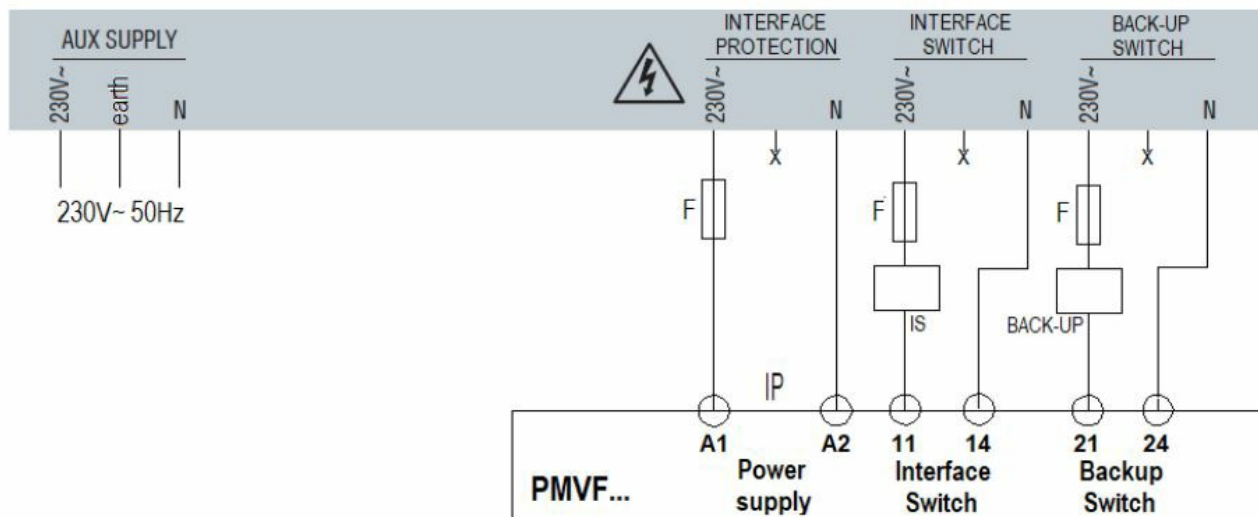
AUX SUPPLY
230V~ earth N

230V~ 50Hz

INTERFACE PROTECTION
230V~ N

INTERFACE SWITCH
230V~ N

BACK-UP SWITCH
230V~ N

x x x

F F F

IS BACK-UP

IP

A1 A2 11 14 21 24

PMVF...

Power supply

Interface Switch

Backup Switch